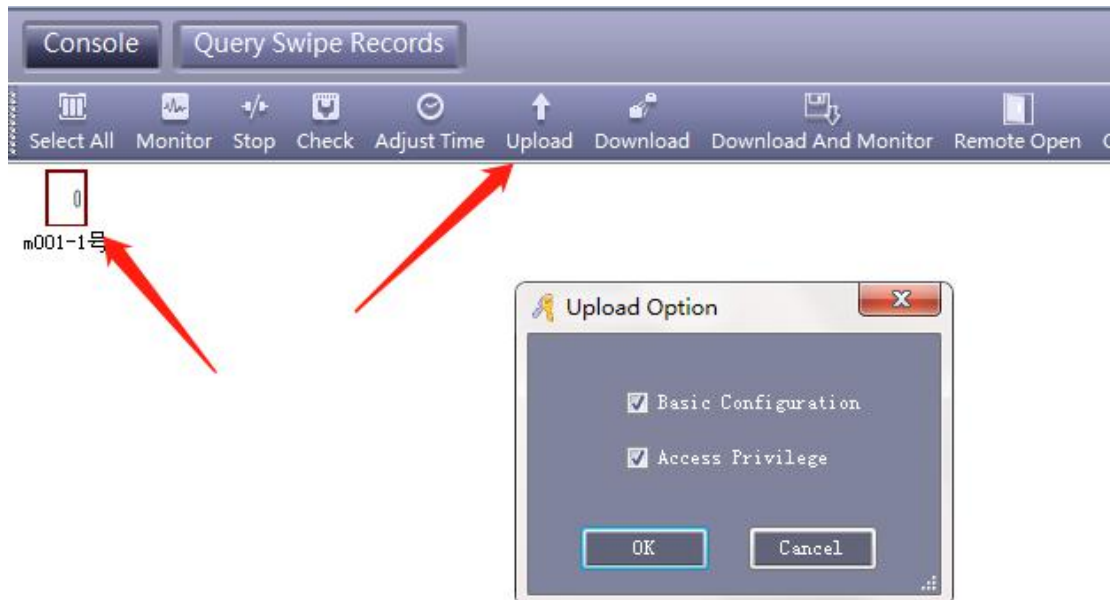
Console

Query Swipe Records

Select All

Monitor

Stop

Check

Adjust Time

Upload

Download

Download And Monitor

Remote Open

m001-1号

Upload Option

Basic Configuration

Access Privilege

OK

Cancel